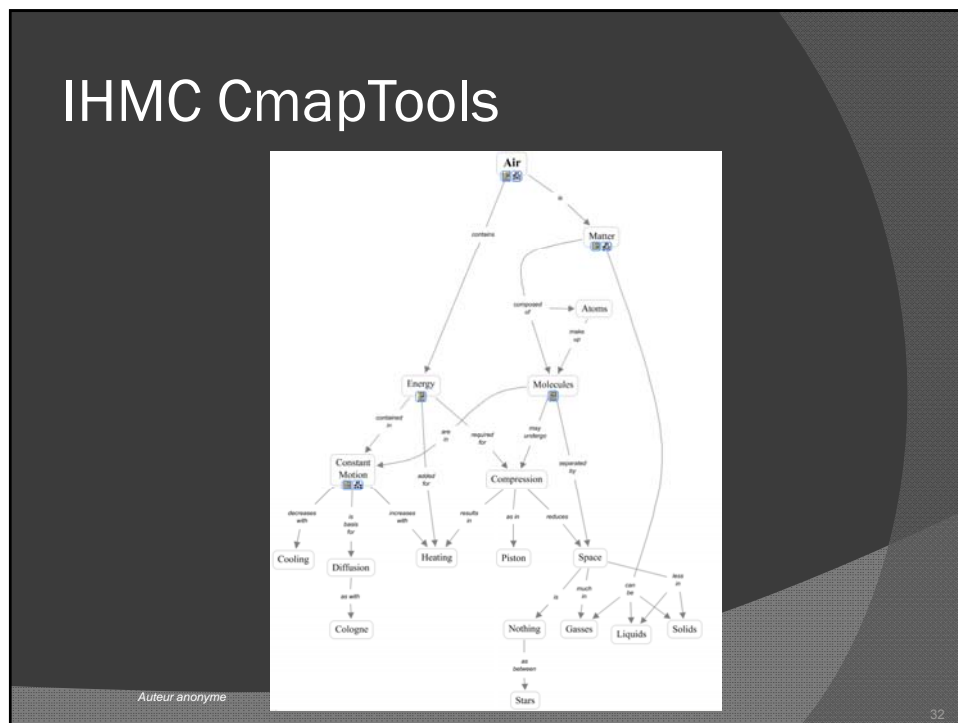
IHMC CmapTools

Air

is

contains

Matter

composed of

Atoms

make up

Energy

Molecules

contained in

are in

required for

may undergo

separated by

Constant Motion

added for

Compression

decreases with

is basis for

increases with

results in

as in

reduces

Cooling

Diffusion

Heating

Piston

Space

as with

is

much in

can be

less in

Cologne

Nothing

Gasses

Liquids

Solids

as between

Stars

Auteur anonyme

32